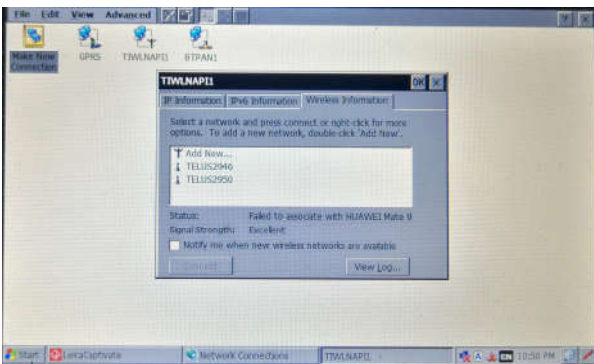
File Edit View Advanced

Make New Connection GPRS TIWLNAPI1 BTPAN1

TIWLNAPI1 OK ×

IP Information IPv6 Information Wireless Information

Select a network and press connect or right-click for more options. To add a new network, double-click 'Add New'.

Add New...
TELUS2946
TELUS2950

Status: Failed to associate with HUAWEI Mate 9
Signal Strength: Excellent

Notify me when new wireless networks are available

Connect View Log...

Start LeicaCaptivate Network Connections TIWLNAPI1 10:50 PM